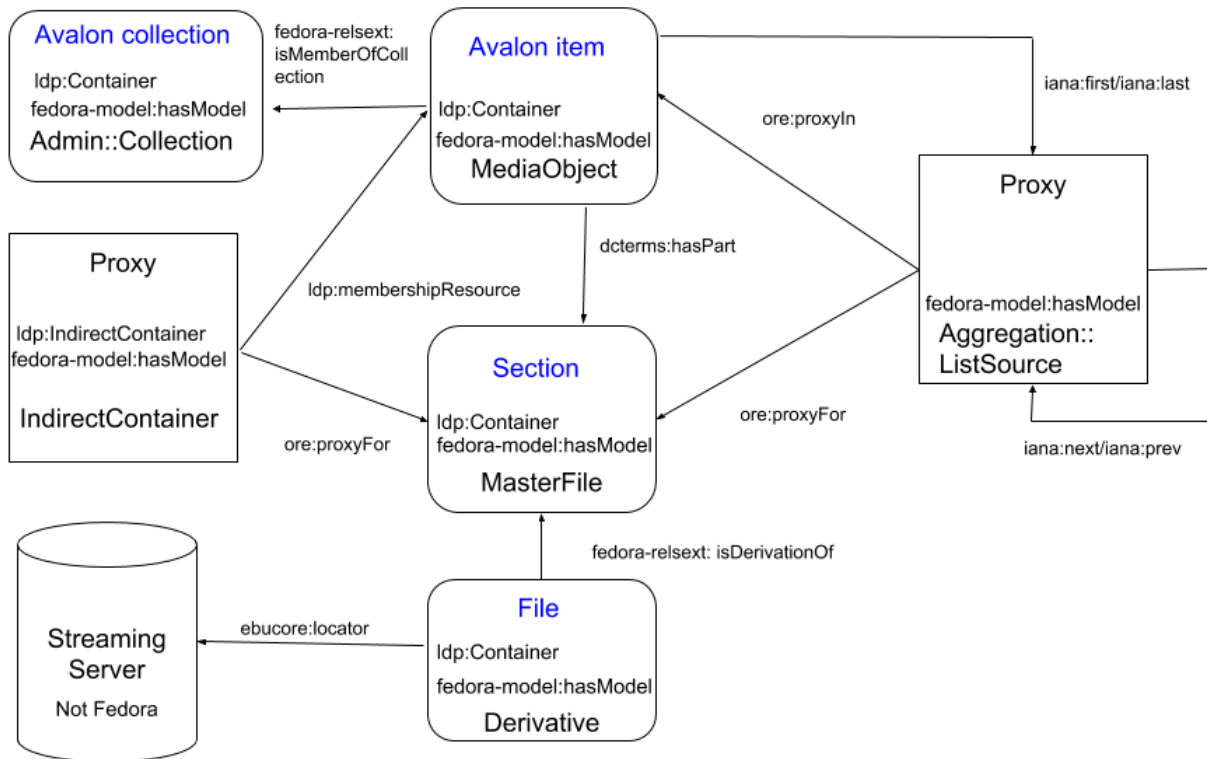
Avalon collection
ldp:Container
fedora-model:hasModel
Admin::Collection

fedora-relsext: isMemberOfCollection

Avalon item
ldp:Container
fedora-model:hasModel
MediaObject

iana:first/iana:last

ore:proxyIn

Proxy
fedora-model:hasModel
Aggregation:: ListSource

iana:next/iana:prev

Proxy
ldp:IndirectContainer
fedora-model:hasModel
IndirectContainer

ldp:membershipResource

dcterms:hasPart

ore:proxyFor

Section
ldp:Container
fedora-model:hasModel
MasterFile

ore:proxyFor

fedora-relsext: isDerivationOf

Streaming Server
Not Fedora

ebucore:locator

File
ldp:Container
fedora-model:hasModel
Derivative